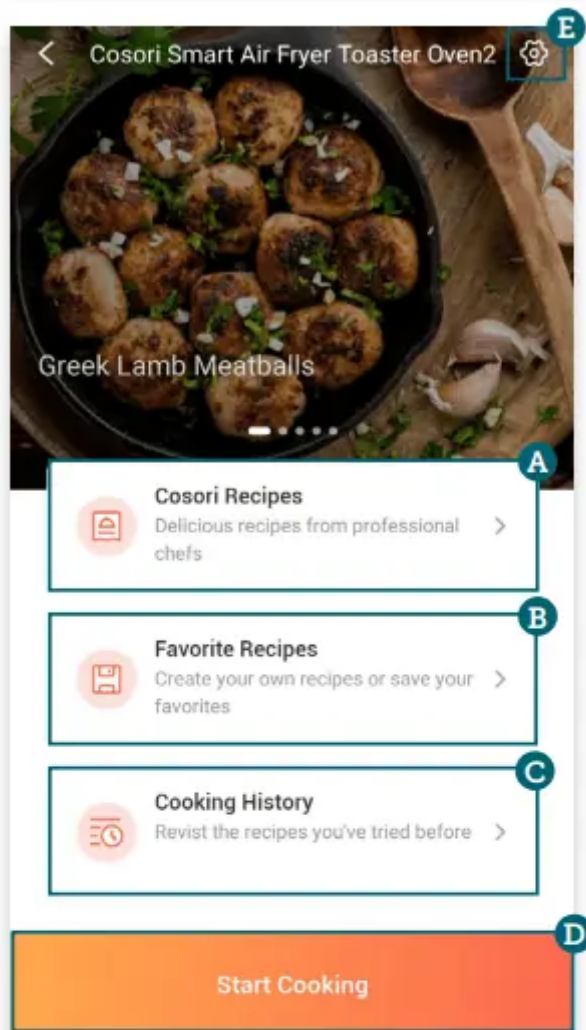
Cosori Smart Air Fryer Toaster Oven2

E

Greek Lamb Meatballs

A

Cosori Recipes
Delicious recipes from professional chefs

B

Favorite Recipes
Create your own recipes or save your favorites

C

Cooking History
Revist the recipes you've tried before

D

Start Cooking